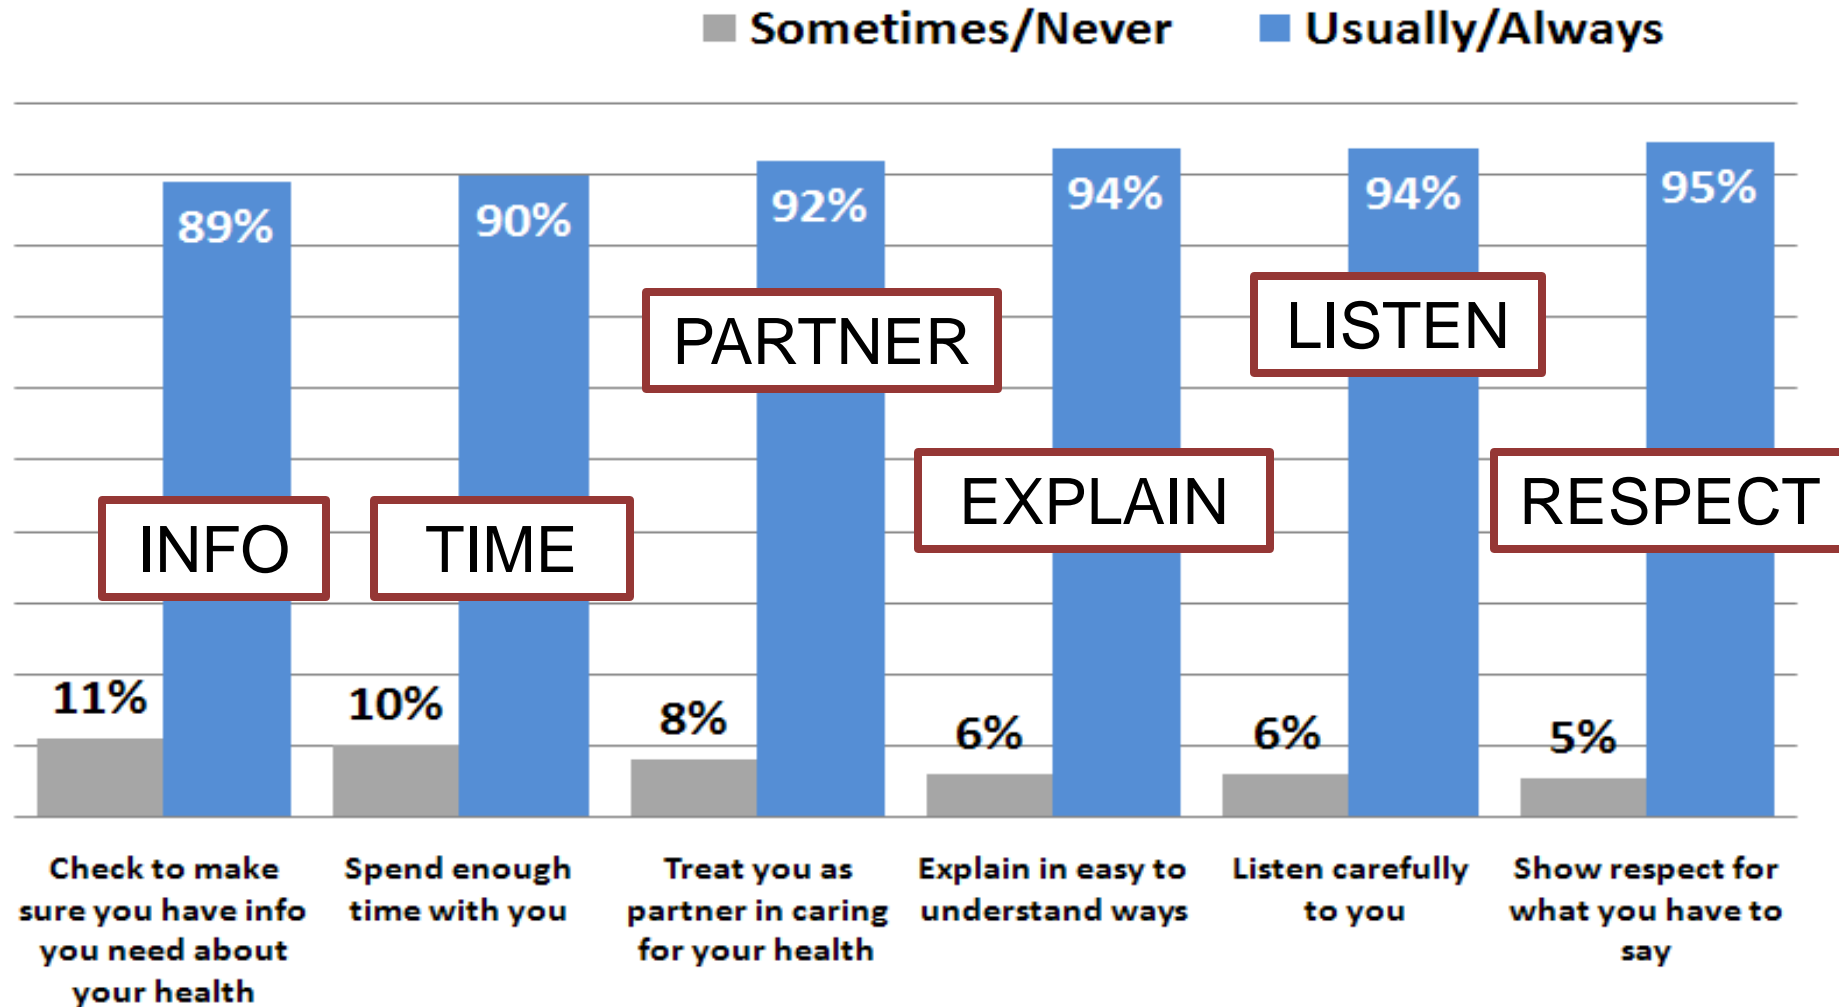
Sometimes/Never Usually/Always

89%
90%
92%
94%
94%
95%

PARTNER
LISTEN
EXPLAIN
RESPECT
INFO
TIME

11%
10%
8%
6%
6%
5%

Check to make sure you have info you need about your health

Spend enough time with you

Treat you as partner in caring for your health

Explain in easy to understand ways

Listen carefully to you

Show respect for what you have to say